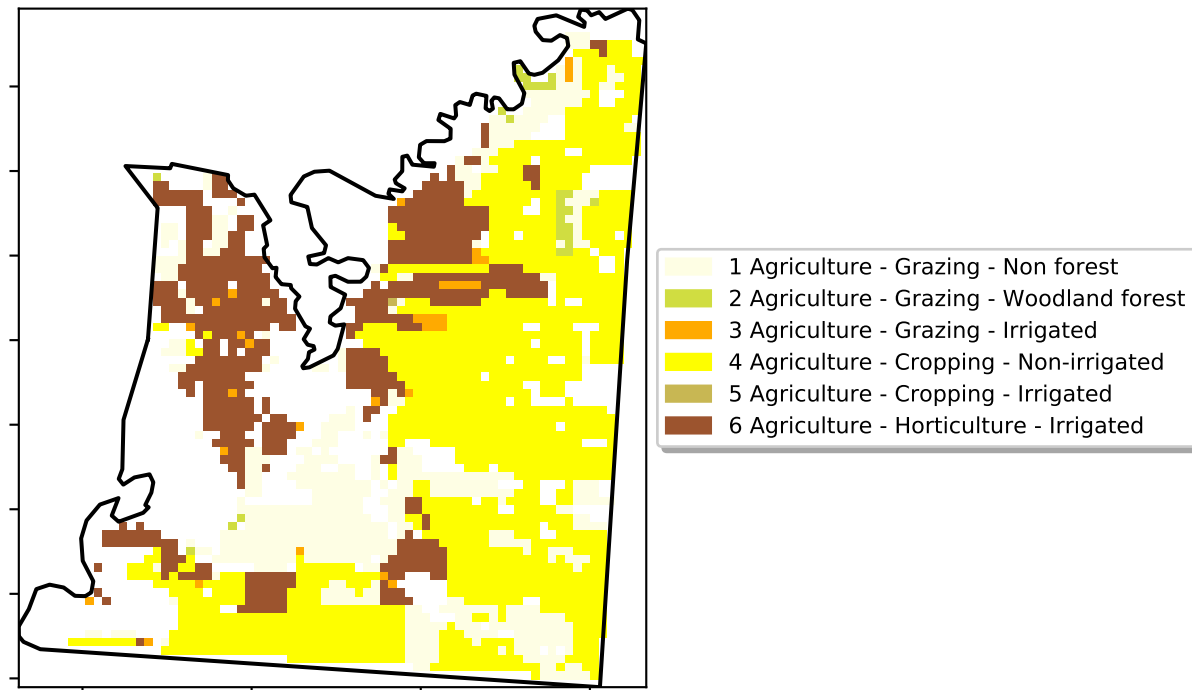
1 Agriculture - Grazing - Non forest
2 Agriculture - Grazing - Woodland forest
3 Agriculture - Grazing - Irrigated
4 Agriculture - Cropping - Non-irrigated
5 Agriculture - Cropping - Irrigated
6 Agriculture - Horticulture - Irrigated